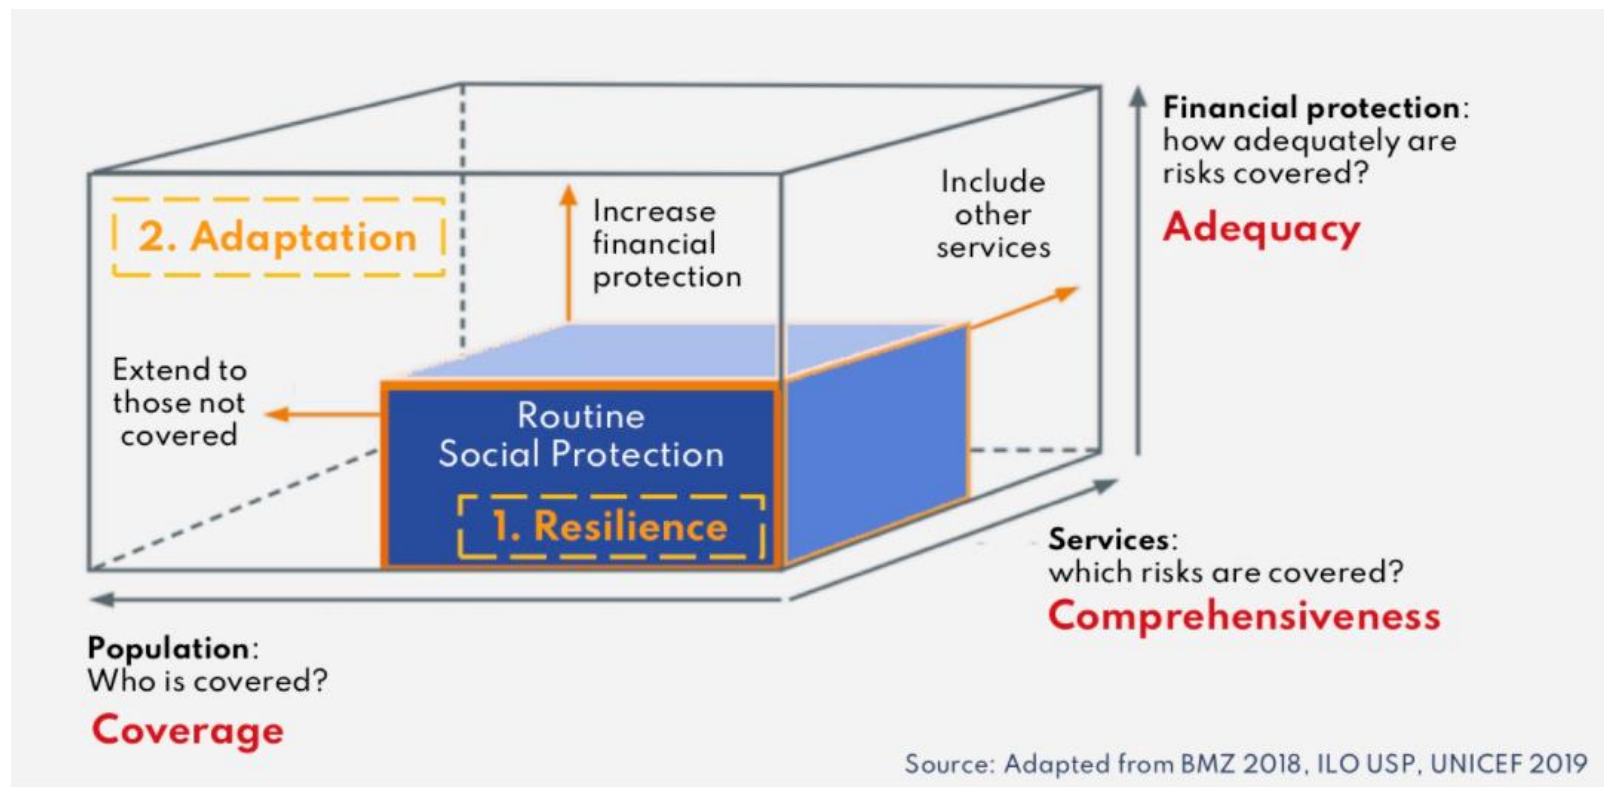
2. Adaptation

Increase financial protection

Include other services

Financial protection: how adequately are risks covered?

Adequacy

Extend to those not covered

Routine Social Protection

1. Resilience

Services: which risks are covered?

Comprehensiveness

Population: Who is covered?

Coverage

Source: Adapted from BMZ 2018, ILO USP, UNICEF 2019